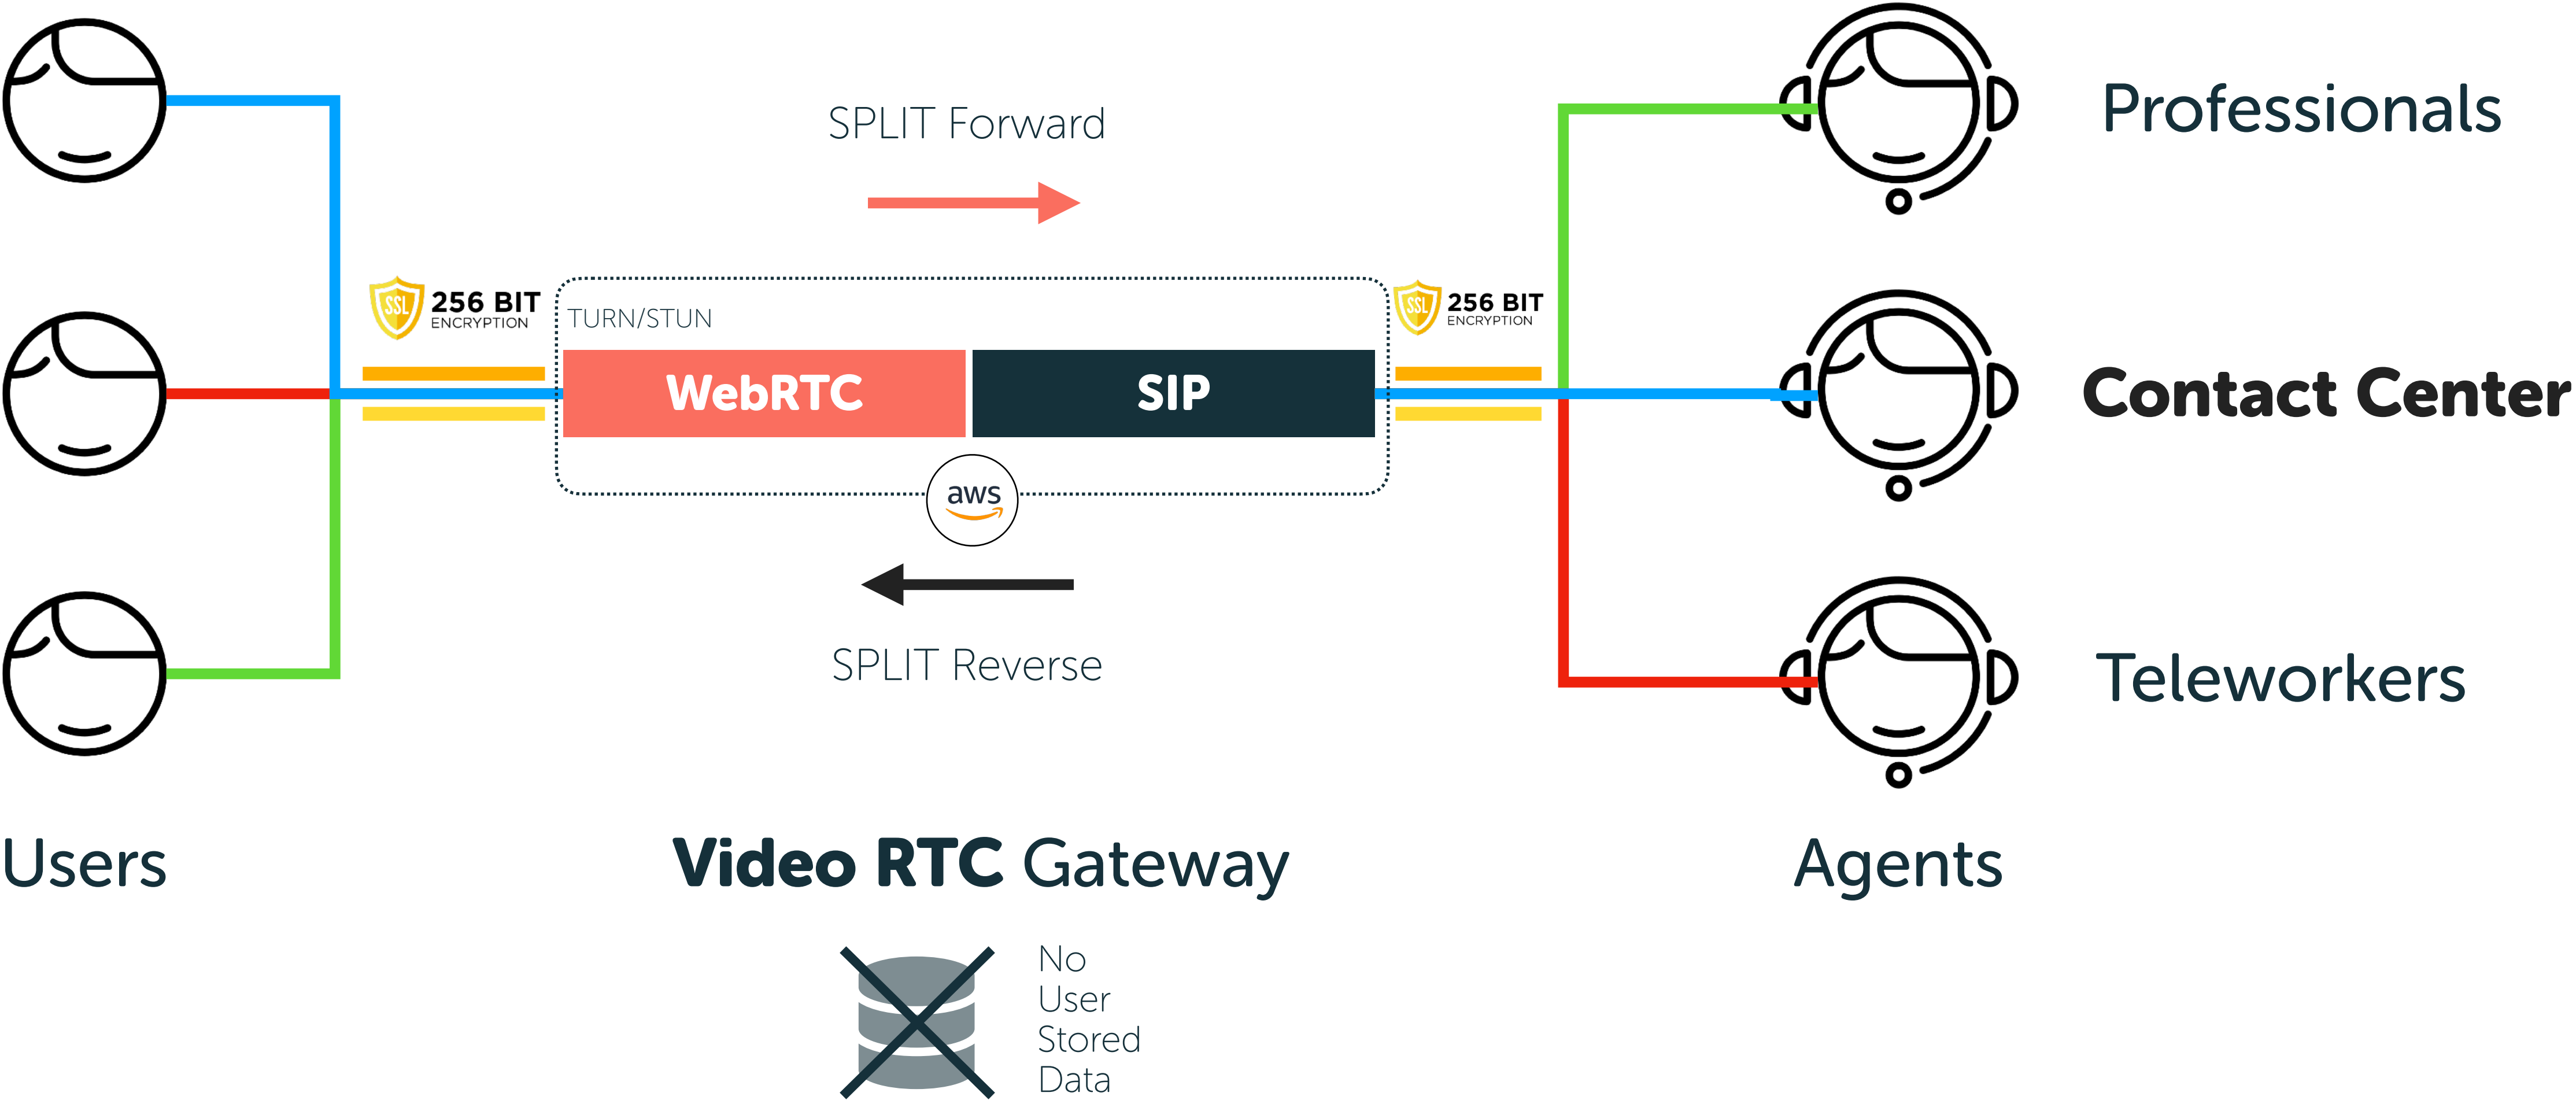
SPLIT Forward

Professionals

SSL 256 BIT ENCRYPTION

TURN/STUN

SSL 256 BIT ENCRYPTION

WebRTC

SIP

Contact Center

aws

SPLIT Reverse

Teleworkers

Users

Video RTC Gateway

Agents

No User Stored Data